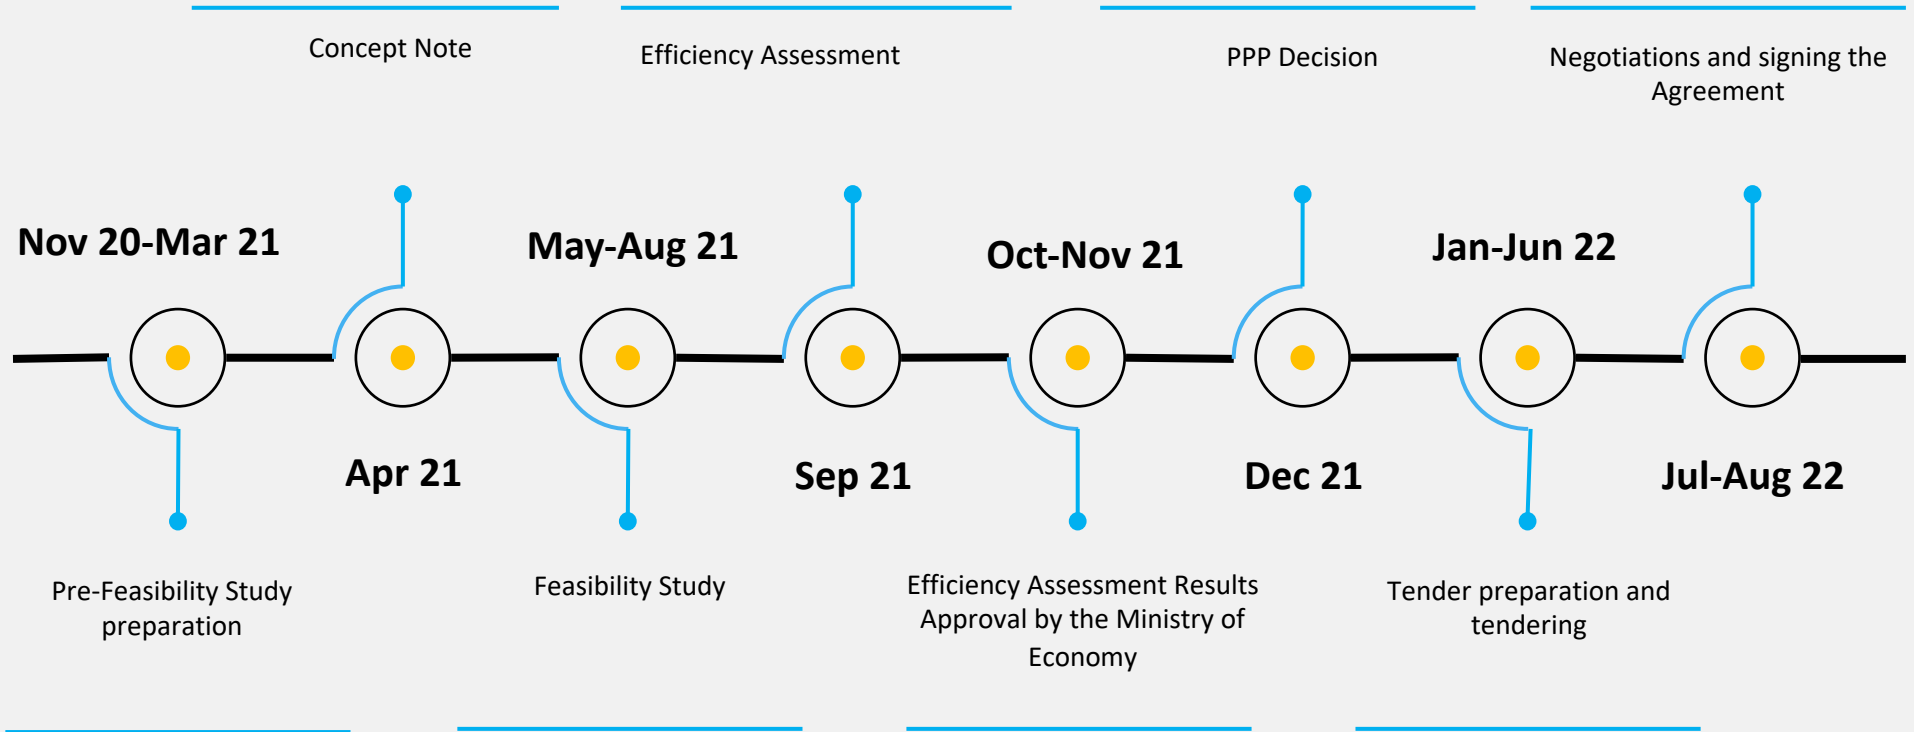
Concept Note

Efficiency Assessment

PPP Decision

Negotiations and signing the Agreement

Nov 20-Mar 21

May-Aug 21

Oct-Nov 21

Jan-Jun 22

Apr 21

Sep 21

Dec 21

Jul-Aug 22

Pre-Feasibility Study preparation

Feasibility Study

Efficiency Assessment Results Approval by the Ministry of Economy

Tender preparation and tendering